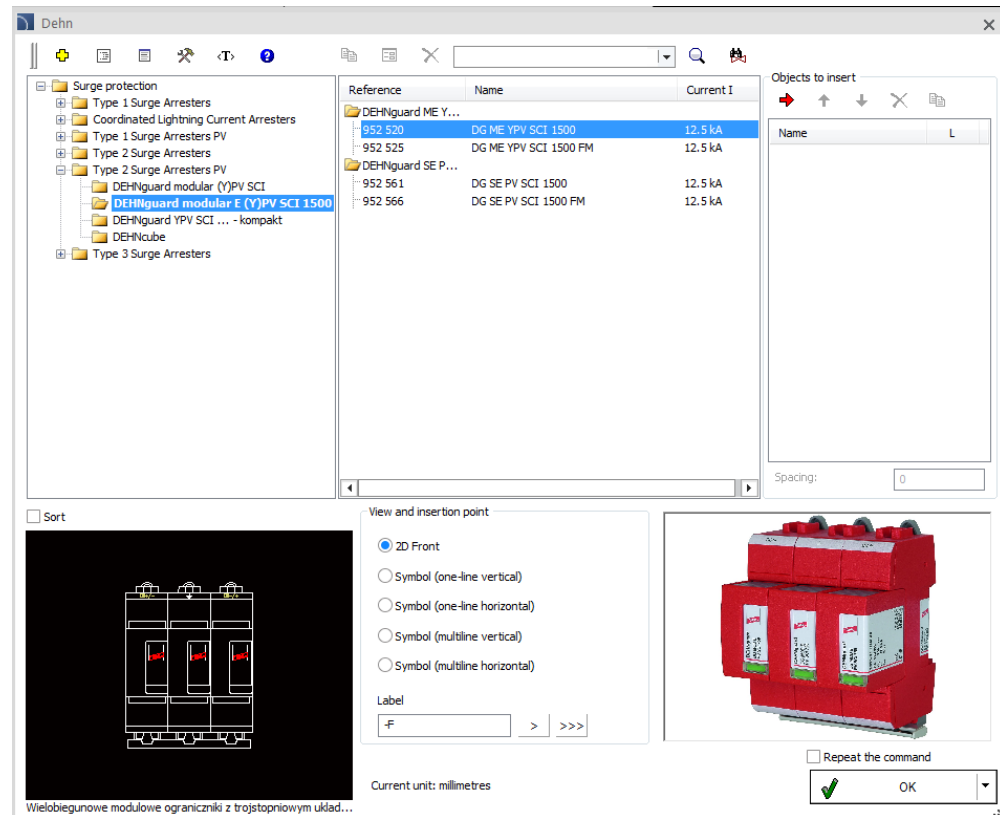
Dehn

Surge protection
Type 1 Surge Arresters
Coordinated Lightning Current Arresters
Type 1 Surge Arresters PV
Type 2 Surge Arresters
Type 2 Surge Arresters PV
DEHNguard modular (Y)PV SCI
DEHNguard modular E (Y)PV SCI 1500
DEHNguard YPV SCI ... - kompakt
DEHNcube
Type 3 Surge Arresters

| Reference | Name | Current I |
|---|---|---|
| DEHNguard ME Y... | | |
| 952 520 | DG ME YPV SCI 1500 | 12.5 kA |
| 952 525 | DG ME YPV SCI 1500 FM | 12.5 kA |
| DEHNguard SE P... | | |
| 952 561 | DG SE PV SCI 1500 | 12.5 kA |
| 952 566 | DG SE PV SCI 1500 FM | 12.5 kA |

Objects to insert

| Name | L |
|---|---|

Spacing: 0

Sort

View and insertion point
2D Front
Symbol (one-line vertical)
Symbol (one-line horizontal)
Symbol (multiline vertical)
Symbol (multiline horizontal)

Label
-F
>
>>>

Repeat the command
OK

Current unit: millimetres

Wielobiegunowe modulowe ograniczniki z trojstopniowym układ...